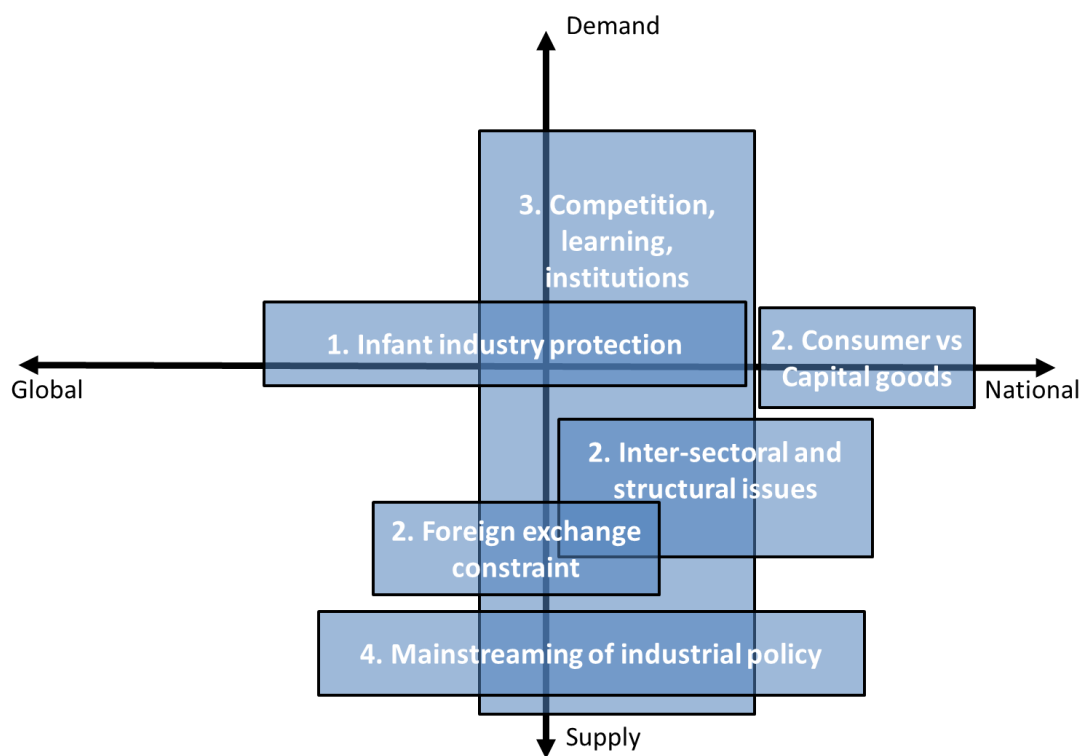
Demand

3. Competition, learning, institutions

1. Infant industry protection

2. Consumer vs Capital goods

Global

National

2. Inter-sectoral and structural issues

2. Foreign exchange constraint

4. Mainstreaming of industrial policy

Supply